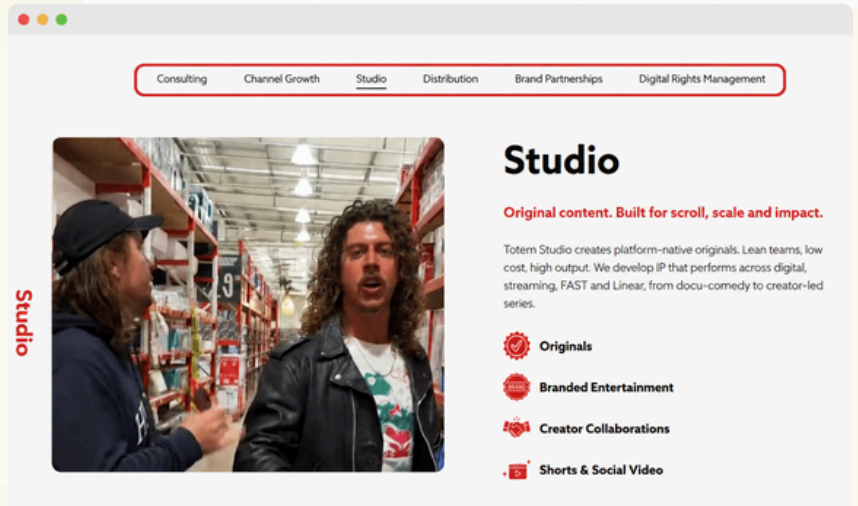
Consulting Channel Growth Studio Distribution Brand Partnerships Digital Rights Management

Studio

Studio

Original content. Built for scroll, scale and impact.

Totem Studio creates platform-native originals. Lean teams, low cost, high output. We develop IP that performs across digital, streaming, FAST and Linear, from docu-comedy to creator-led series.

Originals

BRAND

Branded Entertainment

Creator Collaborations

Shorts & Social Video